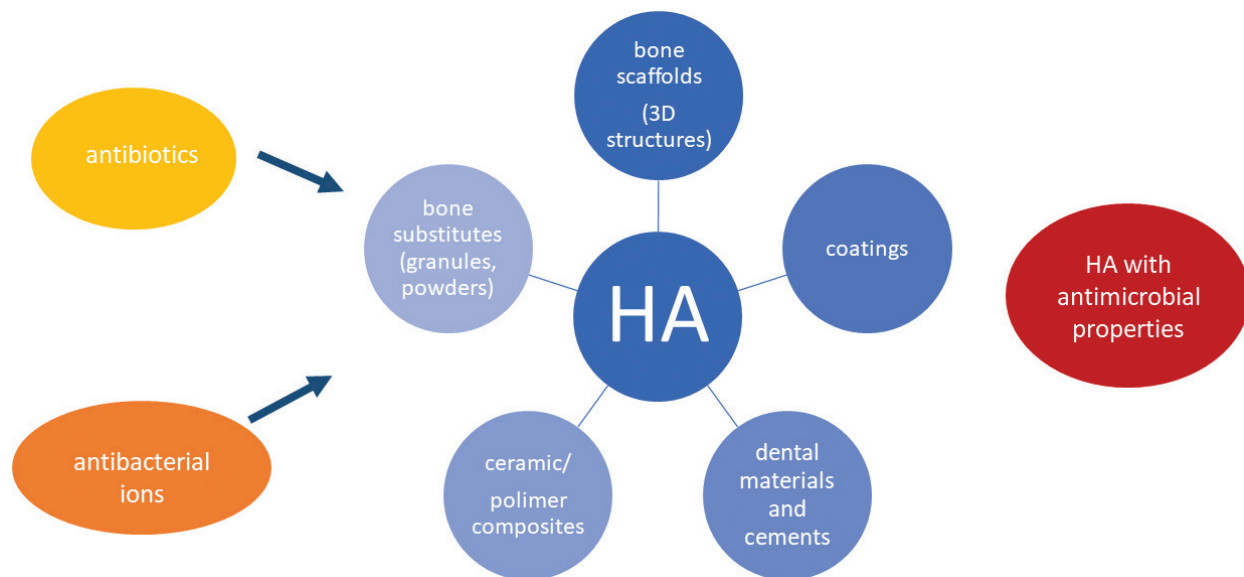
antibiotics

antibacterial ions

bone scaffolds
(3D structures)

bone substitutes (granules, powders)

HA

coatings

ceramic/
polimer composites

dental materials and cements

HA with antimicrobial properties